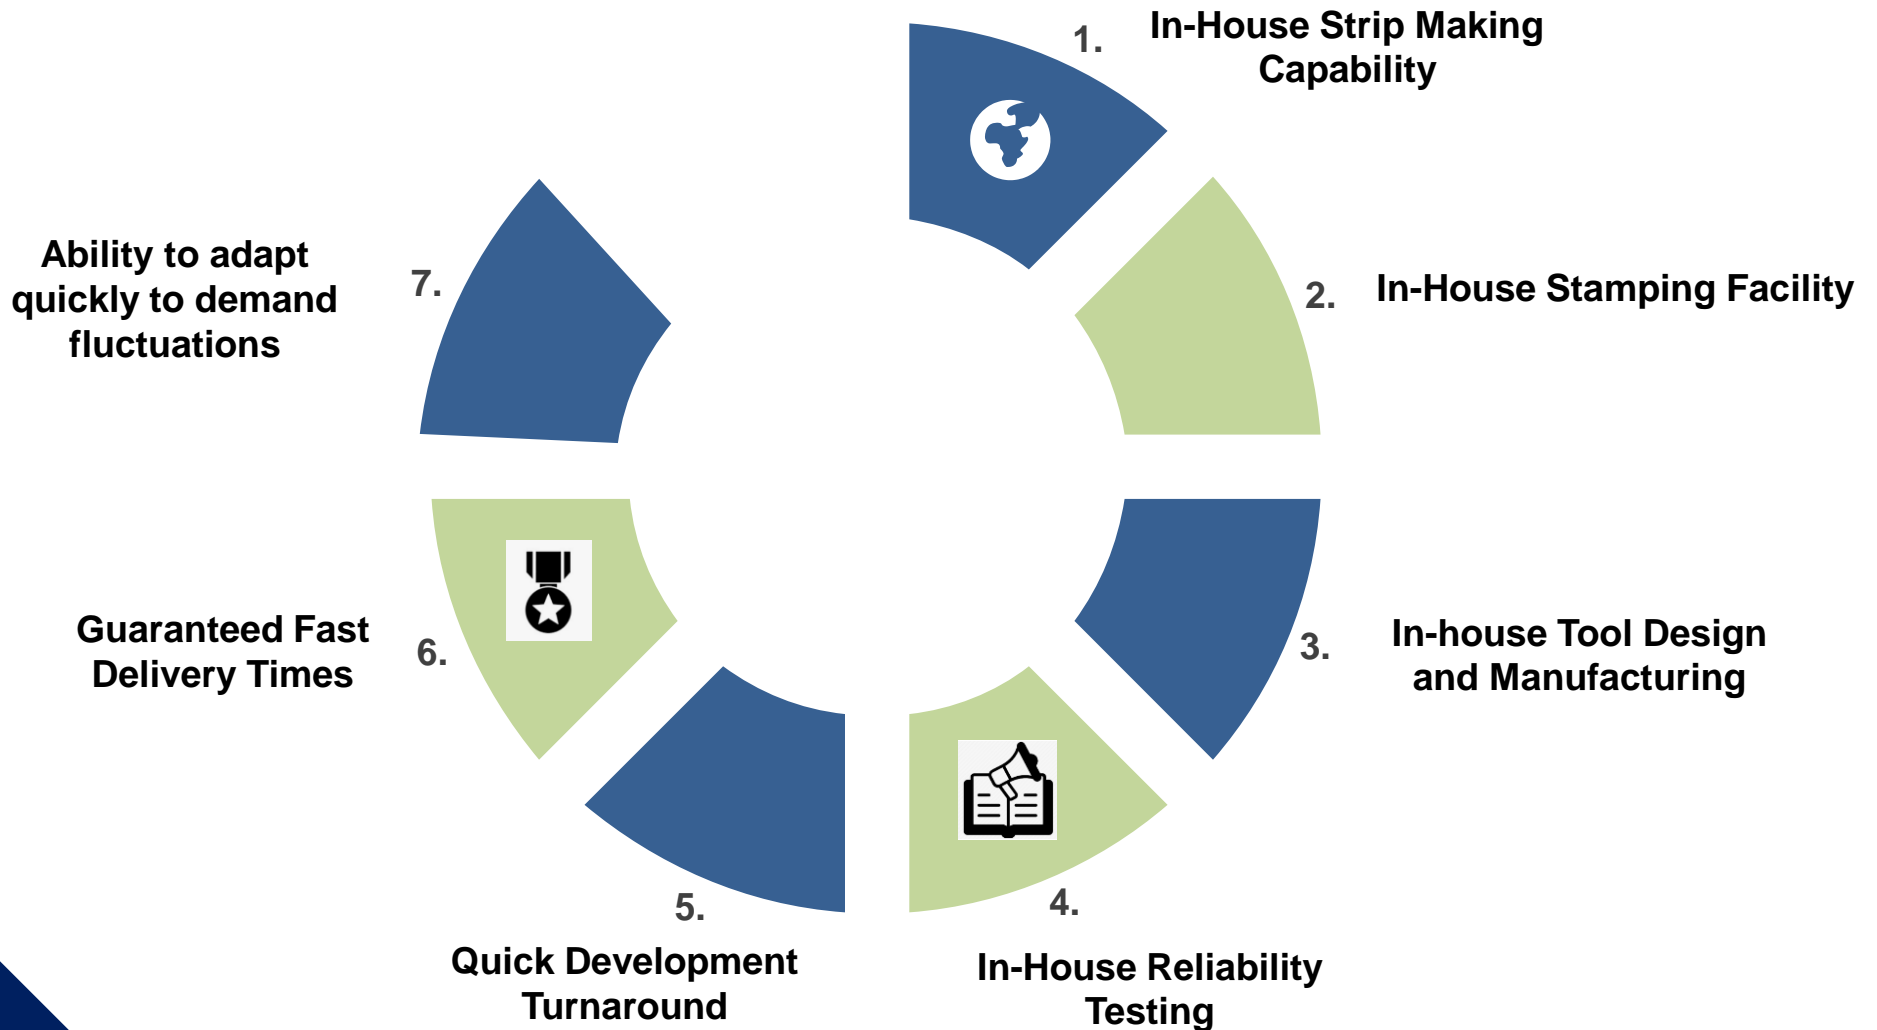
1. In-House Strip Making Capability

2. In-House Stamping Facility

3. In-house Tool Design and Manufacturing

4. In-House Reliability Testing

5. Quick Development Turnaround

6. Guaranteed Fast Delivery Times

7. Ability to adapt quickly to demand fluctuations